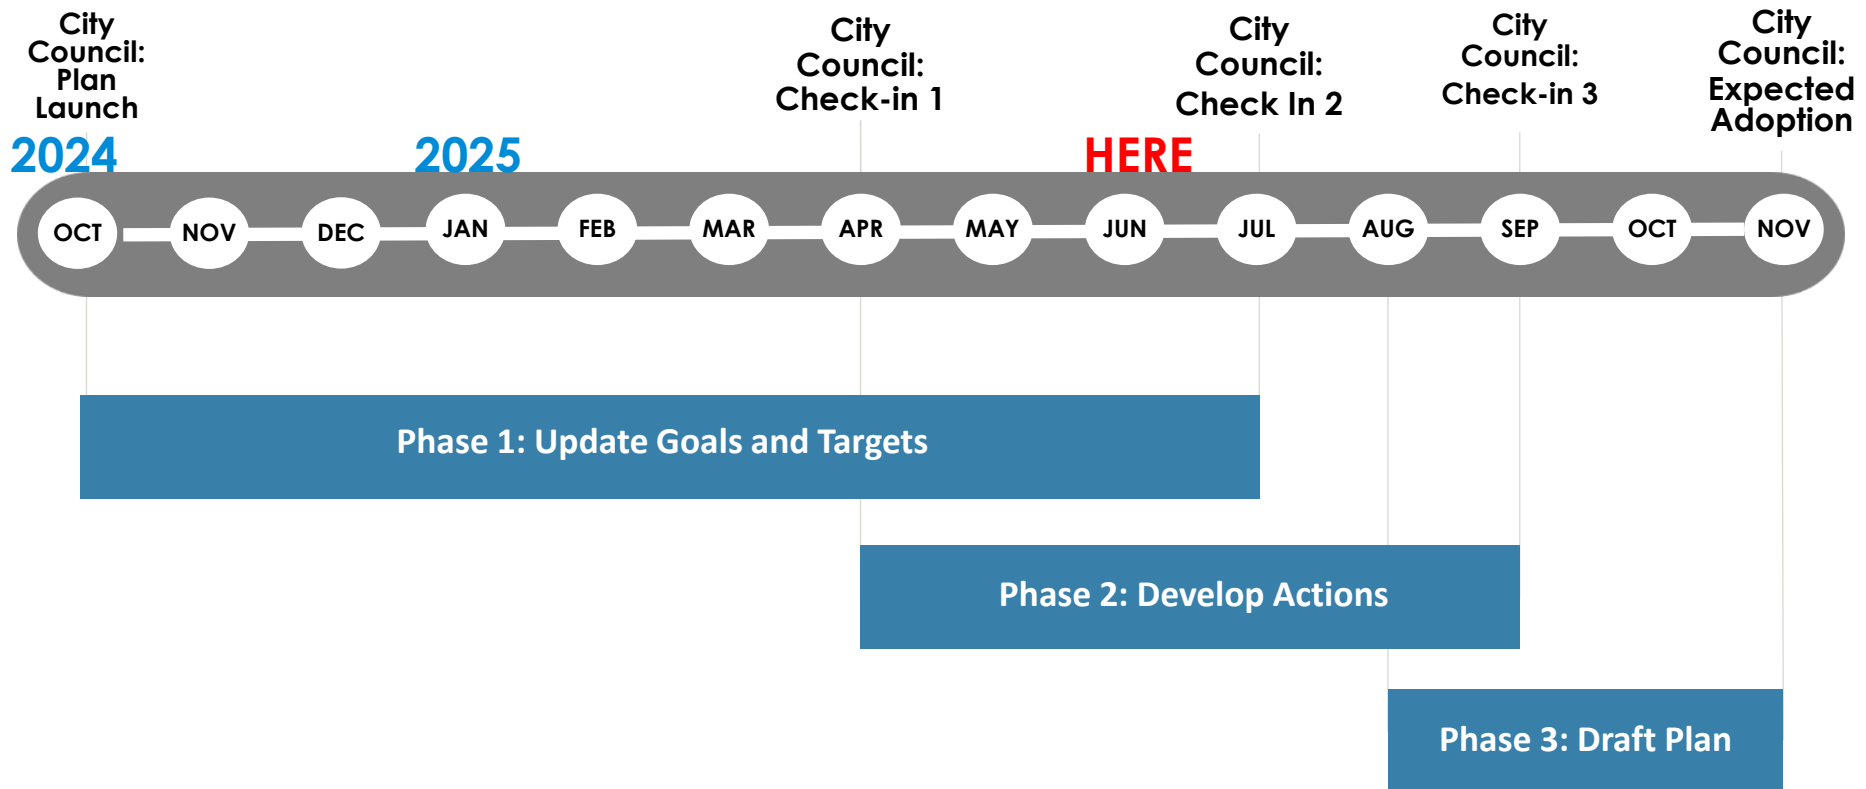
City Council: Plan Launch

City Council: Check-in 1

City Council: Check In 2

City Council: Check-in 3

City Council: Expected Adoption

2024

2025

HERE

OCT NOV DEC JAN FEB MAR APR MAY JUN JUL AUG SEP OCT NOV

Phase 1: Update Goals and Targets

Phase 2: Develop Actions

Phase 3: Draft Plan